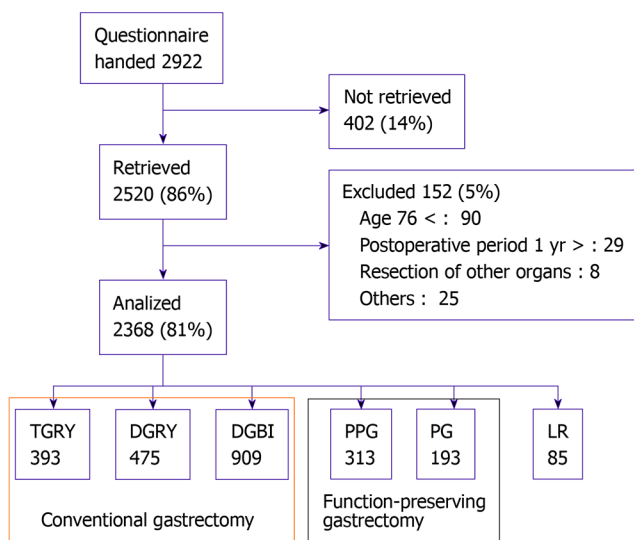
Questionnaire handed 2922

Not retrieved 402 (14%)

Retrieved 2520 (86%)

Excluded 152 (5%)
Age 76 < : 90
Postoperative period 1 yr > : 29
Resection of other organs : 8
Others : 25

Analized 2368 (81%)

TGRY 393

DGRY 475

DGBI 909

PPG 313

PG 193

LR 85

Conventional gastrectomy

Function-preserving gastrectomy